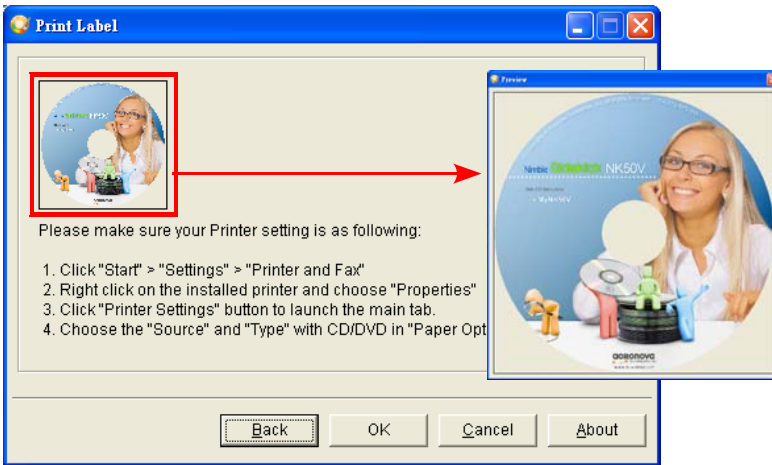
Print Label

Please make sure your Printer setting is as following:

1. Click "Start" > "Settings" > "Printer and Fax"
2. Right click on the installed printer and choose "Properties"
3. Click "Printer Settings" button to launch the main tab.
4. Choose the "Source" and "Type" with CD/DVD in "Paper Opt

Back OK Cancel About

Preview

Nimble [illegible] NK50V

My NK50V

aosonova